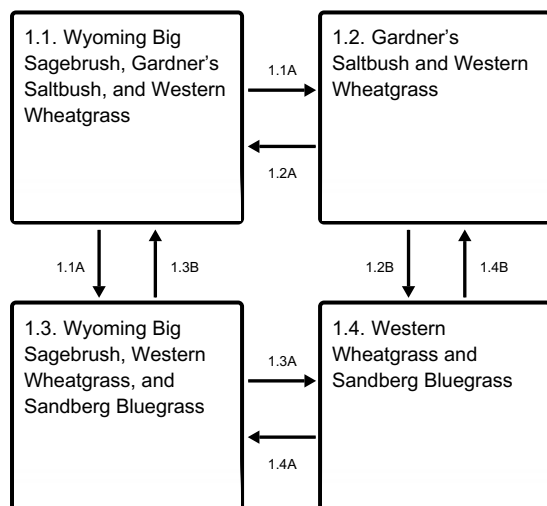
1.1. Wyoming Big Sagebrush, Gardner's Saltbush, and Western Wheatgrass

1.1A

1.2. Gardner's Saltbush and Western Wheatgrass

1.2A

1.1A

1.3B

1.2B

1.4B

1.3. Wyoming Big Sagebrush, Western Wheatgrass, and Sandberg Bluegrass

1.3A

1.4. Western Wheatgrass and Sandberg Bluegrass

1.4A